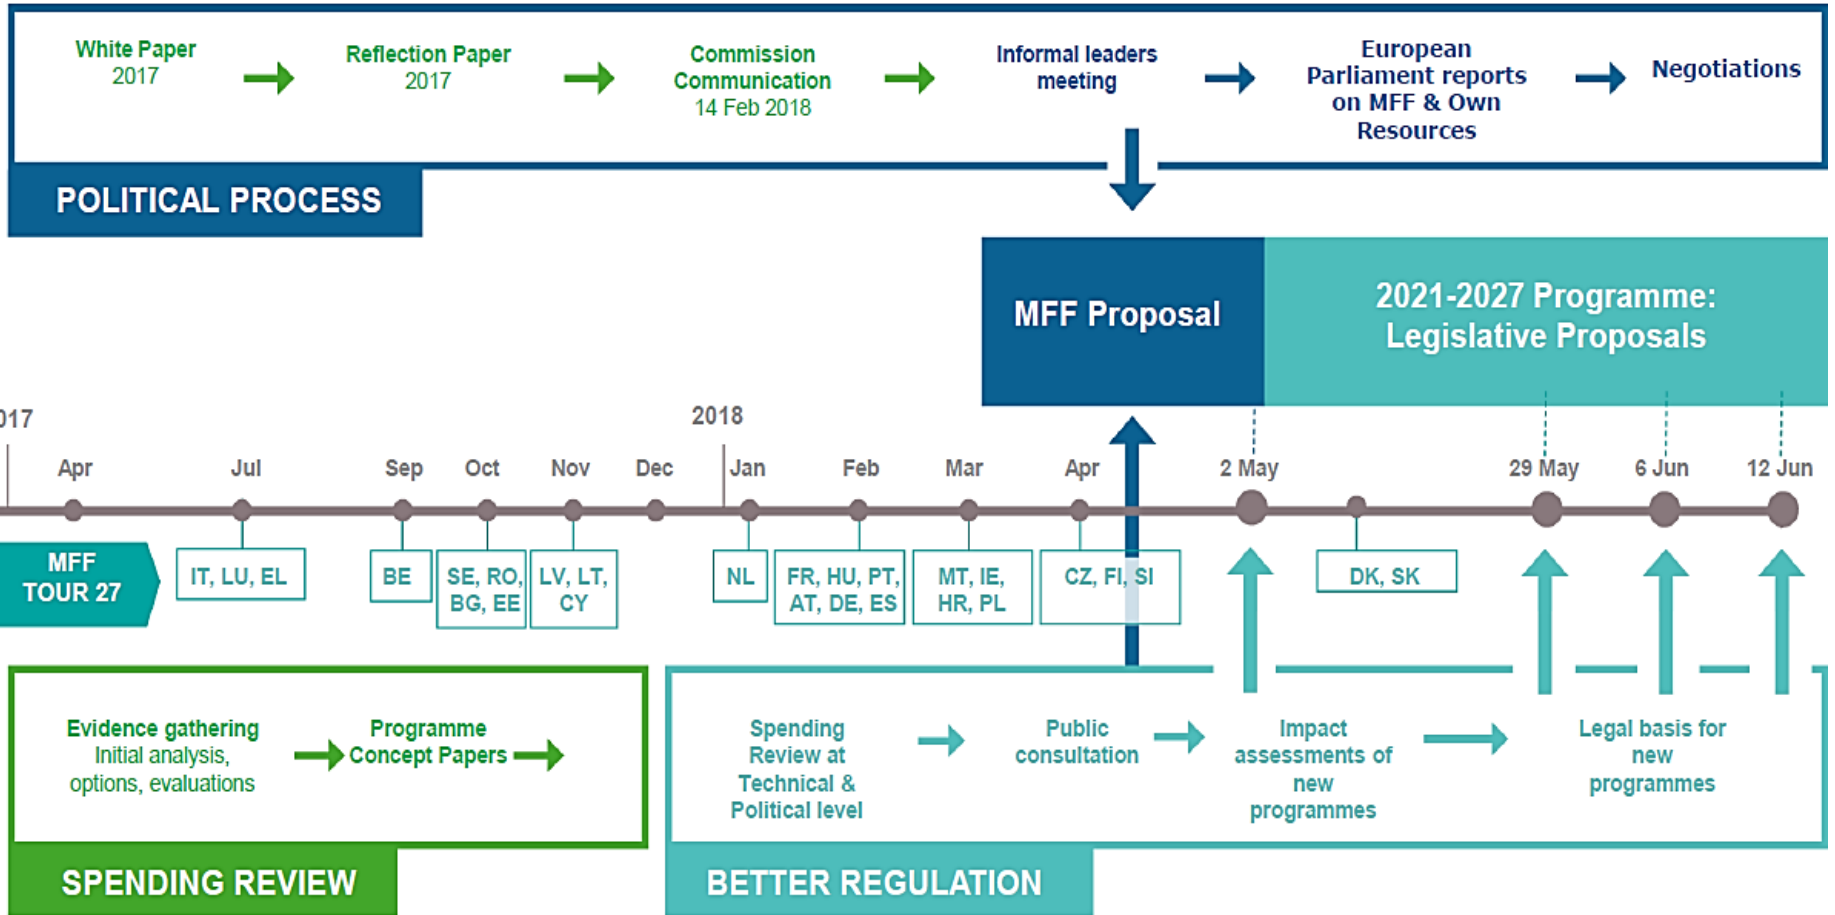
White Paper 2017

Reflection Paper 2017

Commission Communication 14 Feb 2018

Informal leaders meeting

European Parliament reports on MFF & Own Resources

Negotiations

POLITICAL PROCESS

MFF Proposal

2021-2027 Programme: Legislative Proposals

017

2018

Apr

Jul

Sep

Oct

Nov

Dec

Jan

Feb

Mar

Apr

2 May

29 May

6 Jun

12 Jun

MFF TOUR 27

IT, LU, EL

BE

SE, RO, BG, EE

LV, LT, CY

NL

FR, HU, PT, AT, DE, ES

MT, IE, HR, PL

CZ, FI, SI

DK, SK

Evidence gathering Initial analysis, options, evaluations

Programme Concept Papers

SPENDING REVIEW

Spending Review at Technical & Political level

Public consultation

Impact assessments of new programmes

Legal basis for new programmes

BETTER REGULATION